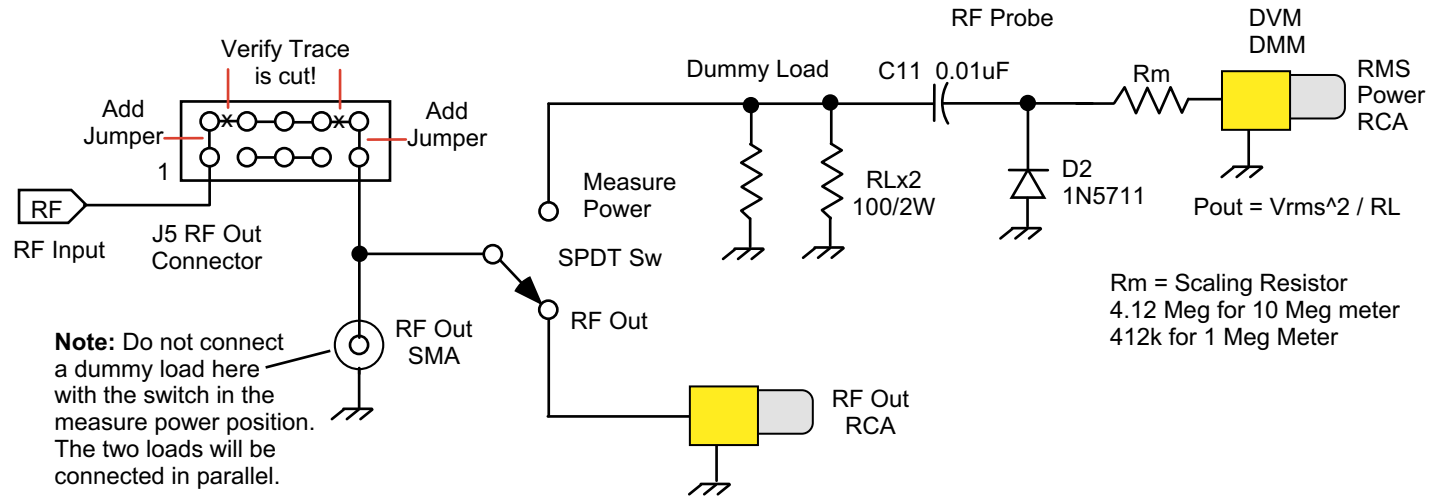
Verify Trace is cut!

Add Jumper

Add Jumper

1

RF

RF Input

J5 RF Out Connector

Note: Do not connect a dummy load here with the switch in the measure power position. The two loads will be connected in parallel.

RF Out SMA

Measure Power

SPDT Sw

RF Out

RF Out RCA

Dummy Load

RLx2 100/2W

C11 0.01uF

RF Probe

D2 1N5711

Rm

DVM DMM

RMS Power RCA

Pout = Vrms^2 / RL

Rm = Scaling Resistor
4.12 Meg for 10 Meg meter
412k for 1 Meg Meter